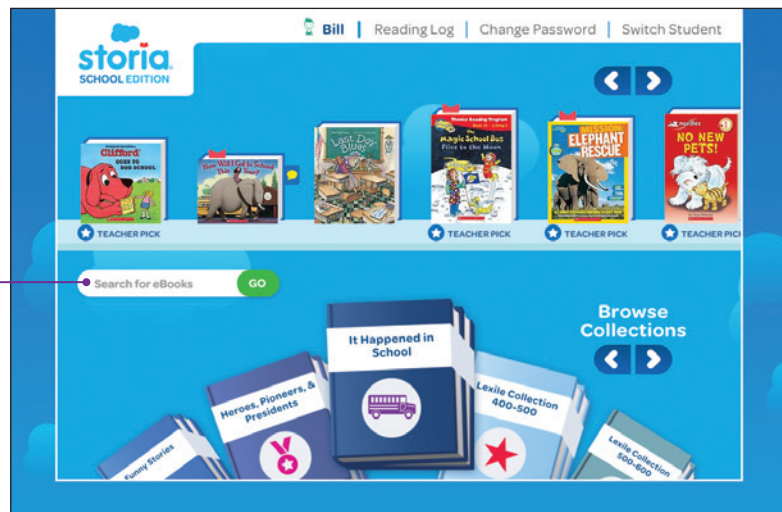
storia SCHOOL EDITION

Bill | Reading Log | Change Password | Switch Student

Clifford GOES TO DOG SCHOOL

Last Day Blues

Magic School Bus Flies to the Moon

ELEPHANT RESCUE

NO NEW PETS!

TEACHER PICK

TEACHER PICK

TEACHER PICK

TEACHER PICK

Search for eBooks

GO

Browse Collections

Funny Stories

Heroes, Pioneers, & Presidents

It Happened in School

Lexile Collection 400-500

Lexile Collection 500-600